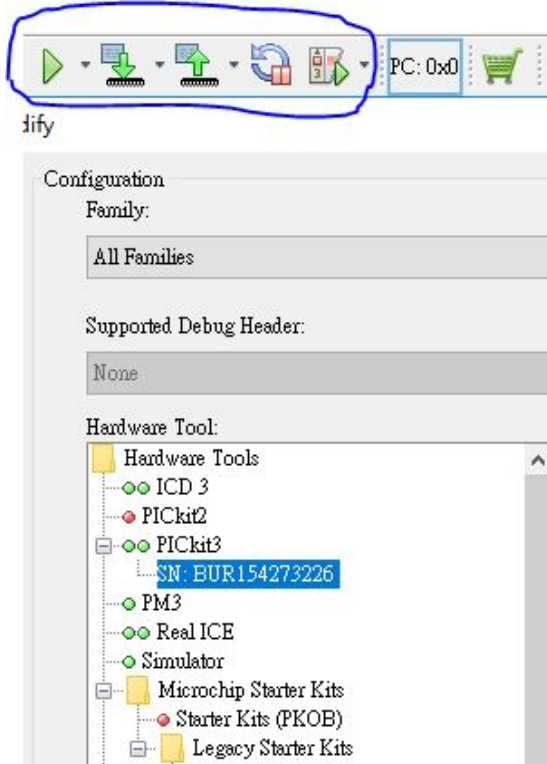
PC: 0x0

dify

Configuration

Family:

All Families

Supported Debug Header:

None

Hardware Tool:

Hardware Tools
ICD 3
PICkit2
PICkit3
SN: BUR154273226
PM3
Real ICE
Simulator
Microchip Starter Kits
Starter Kits (PKOB)
Legacy Starter Kits